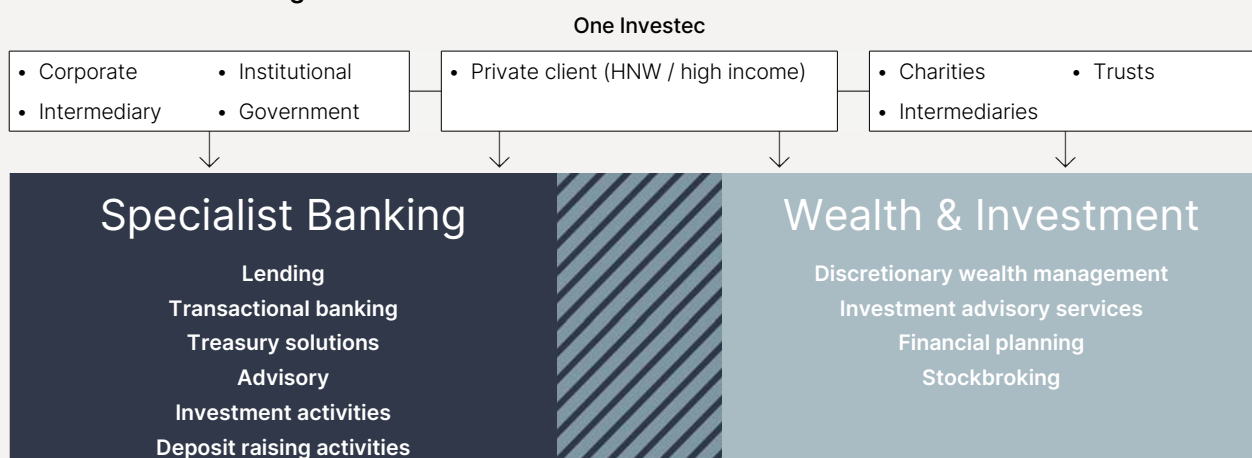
One Investec

- Corporate
- Institutional
- Intermediary
- Government

- Private client (HNW / high income)

- Charities
- Trusts
- Intermediaries

Specialist Banking

Lending
Transactional banking
Treasury solutions
Advisory
Investment activities
Deposit raising activities

Wealth & Investment

Discretionary wealth management
Investment advisory services
Financial planning
Stockbroking